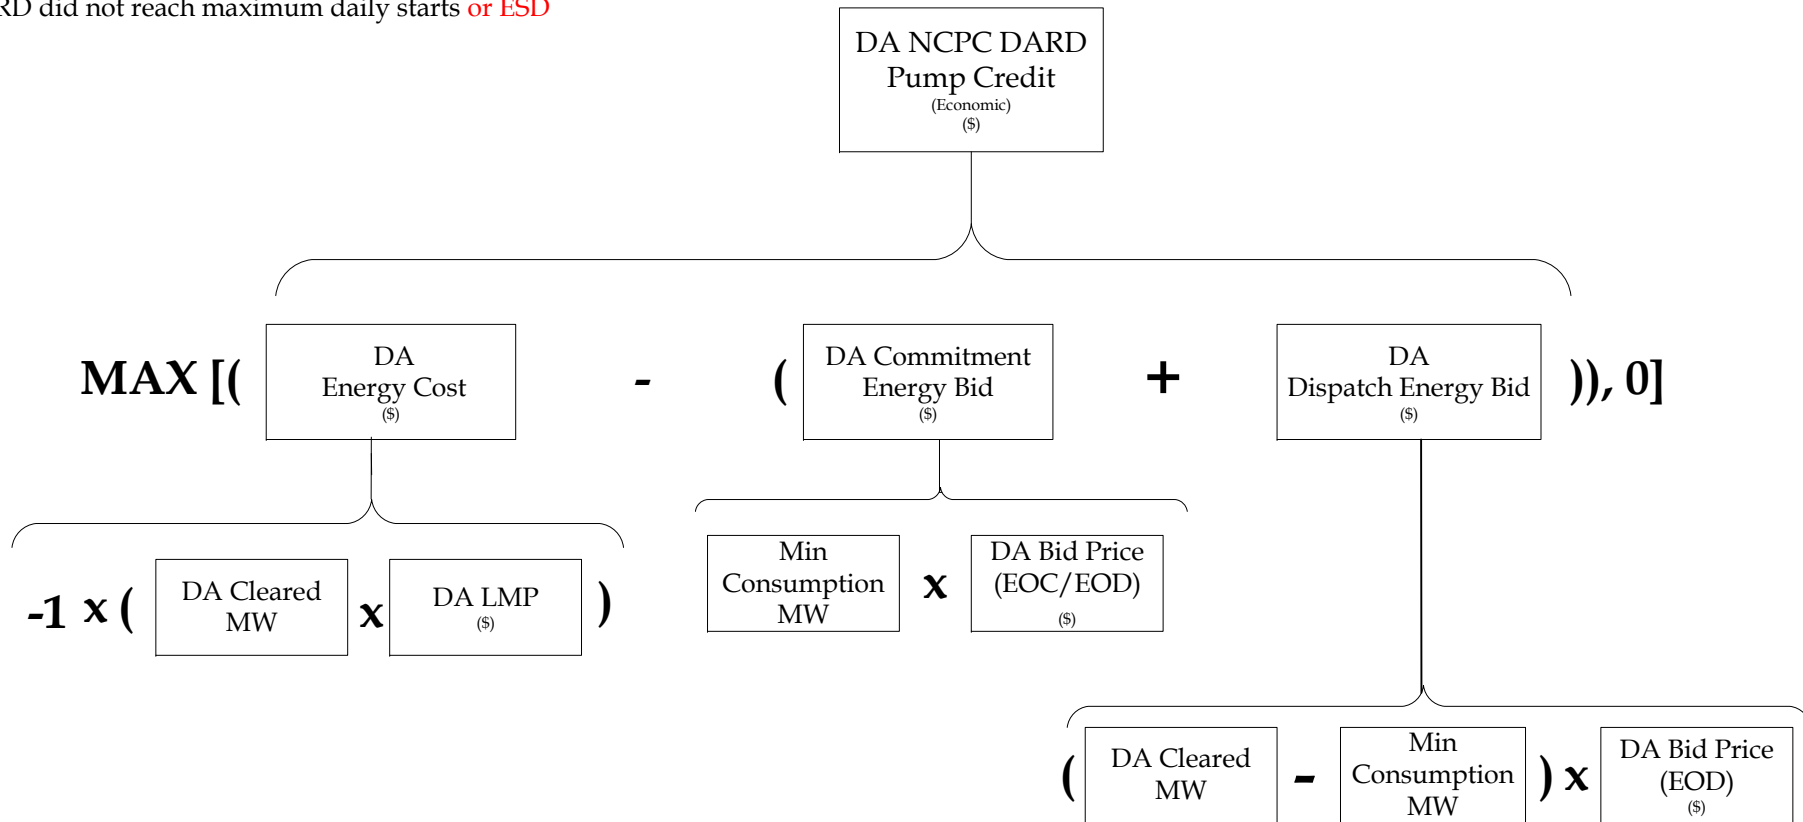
RD did not reach maximum daily starts or ESD

DA NCPC DARD Pump Credit
(Economic)
($)

MAX [(

DA
Energy Cost
($)

-

(

DA Commitment
Energy Bid
($)

+

DA
Dispatch Energy Bid
($)

)), 0]

-1 x (

DA Cleared
MW

x

DA LMP
($)

)

Min
Consumption
MW

x

DA Bid Price
(EOC/EOD)
($)

(

DA Cleared
MW

-

Min
Consumption
MW

) x

DA Bid Price
(EOD)
($)